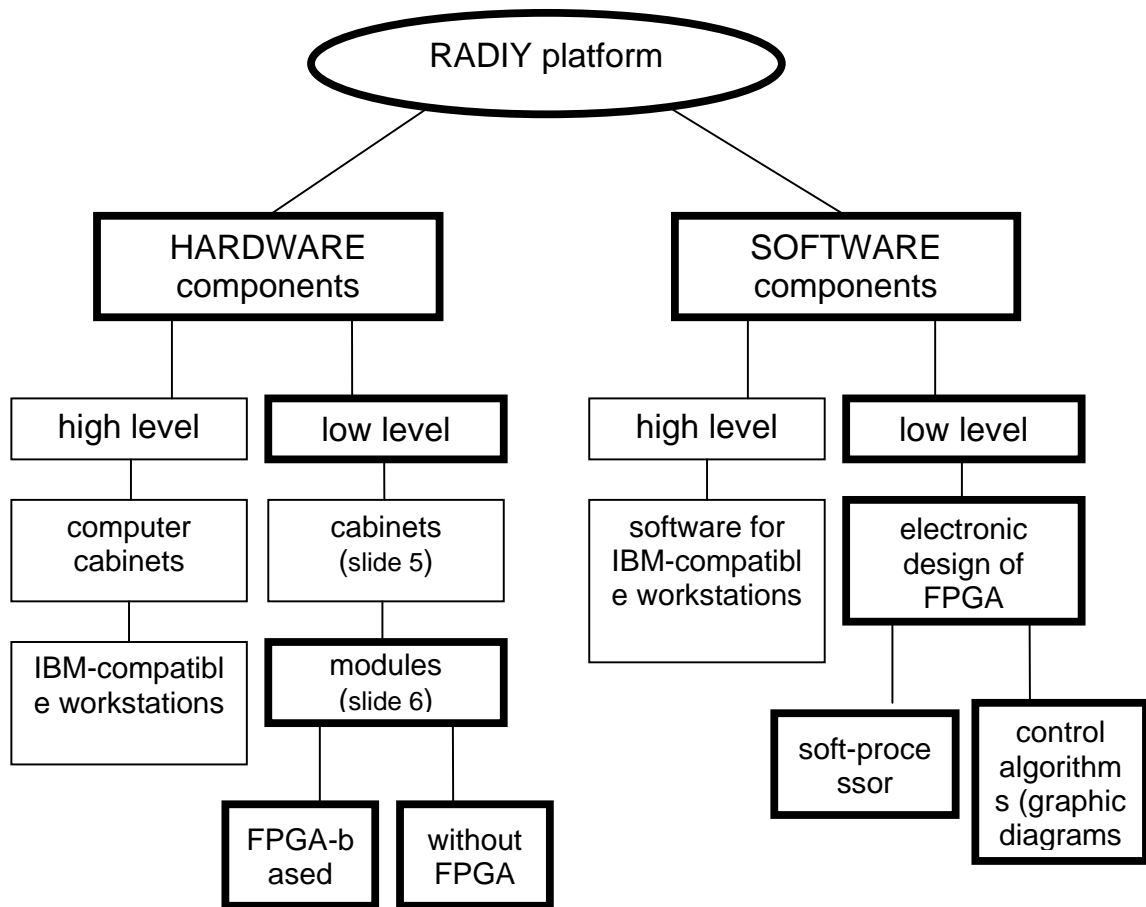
RADIY platform

HARDWARE components

SOFTWARE components

high level

low level

high level

low level

computer cabinets

cabinets (slide 5)

software for IBM-compatible workstations

electronic design of FPGA

IBM-compatible workstations

modules (slide 6)

soft-processor

control algorithms (graphic diagrams

FPGA-based

without FPGA